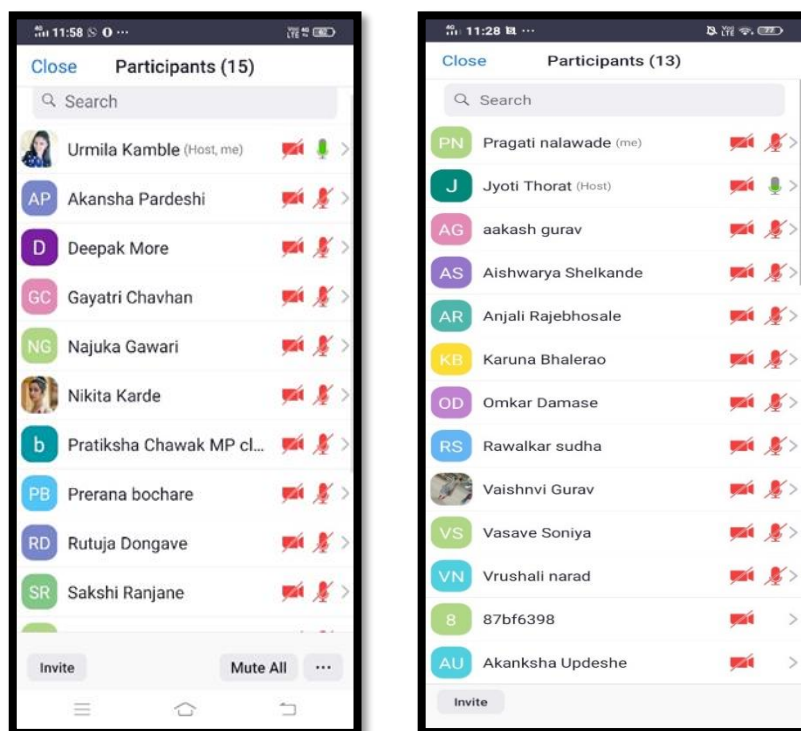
11:58

Close Participants (15)

Search

Urmila Kamble (Host, me)

AP Akansha Pardeshi

D Deepak More

GC Gayatri Chavhan

NG Najuka Gawari

Nikita Karde

b Pratiksha Chawak MP cl...

PB Prerana bochare

RD Rutuja Dongave

SR Sakshi Ranjane

Invite

Mute All

...

11:28

Close Participants (13)

Search

PN Pragati nalawade (me)

J Jyoti Thorat (Host)

AG aakash gurav

AS Aishwarya Shelkande

AR Anjali Rajebhosale

KB Karuna Bhalerao

OD Omkar Damase

RS Rawalkar sudha

Vaishnvi Gurav

VS Vasave Soniya

VN Vrushali narad

8 87bf6398

AU Akanksha Updeshe

Invite